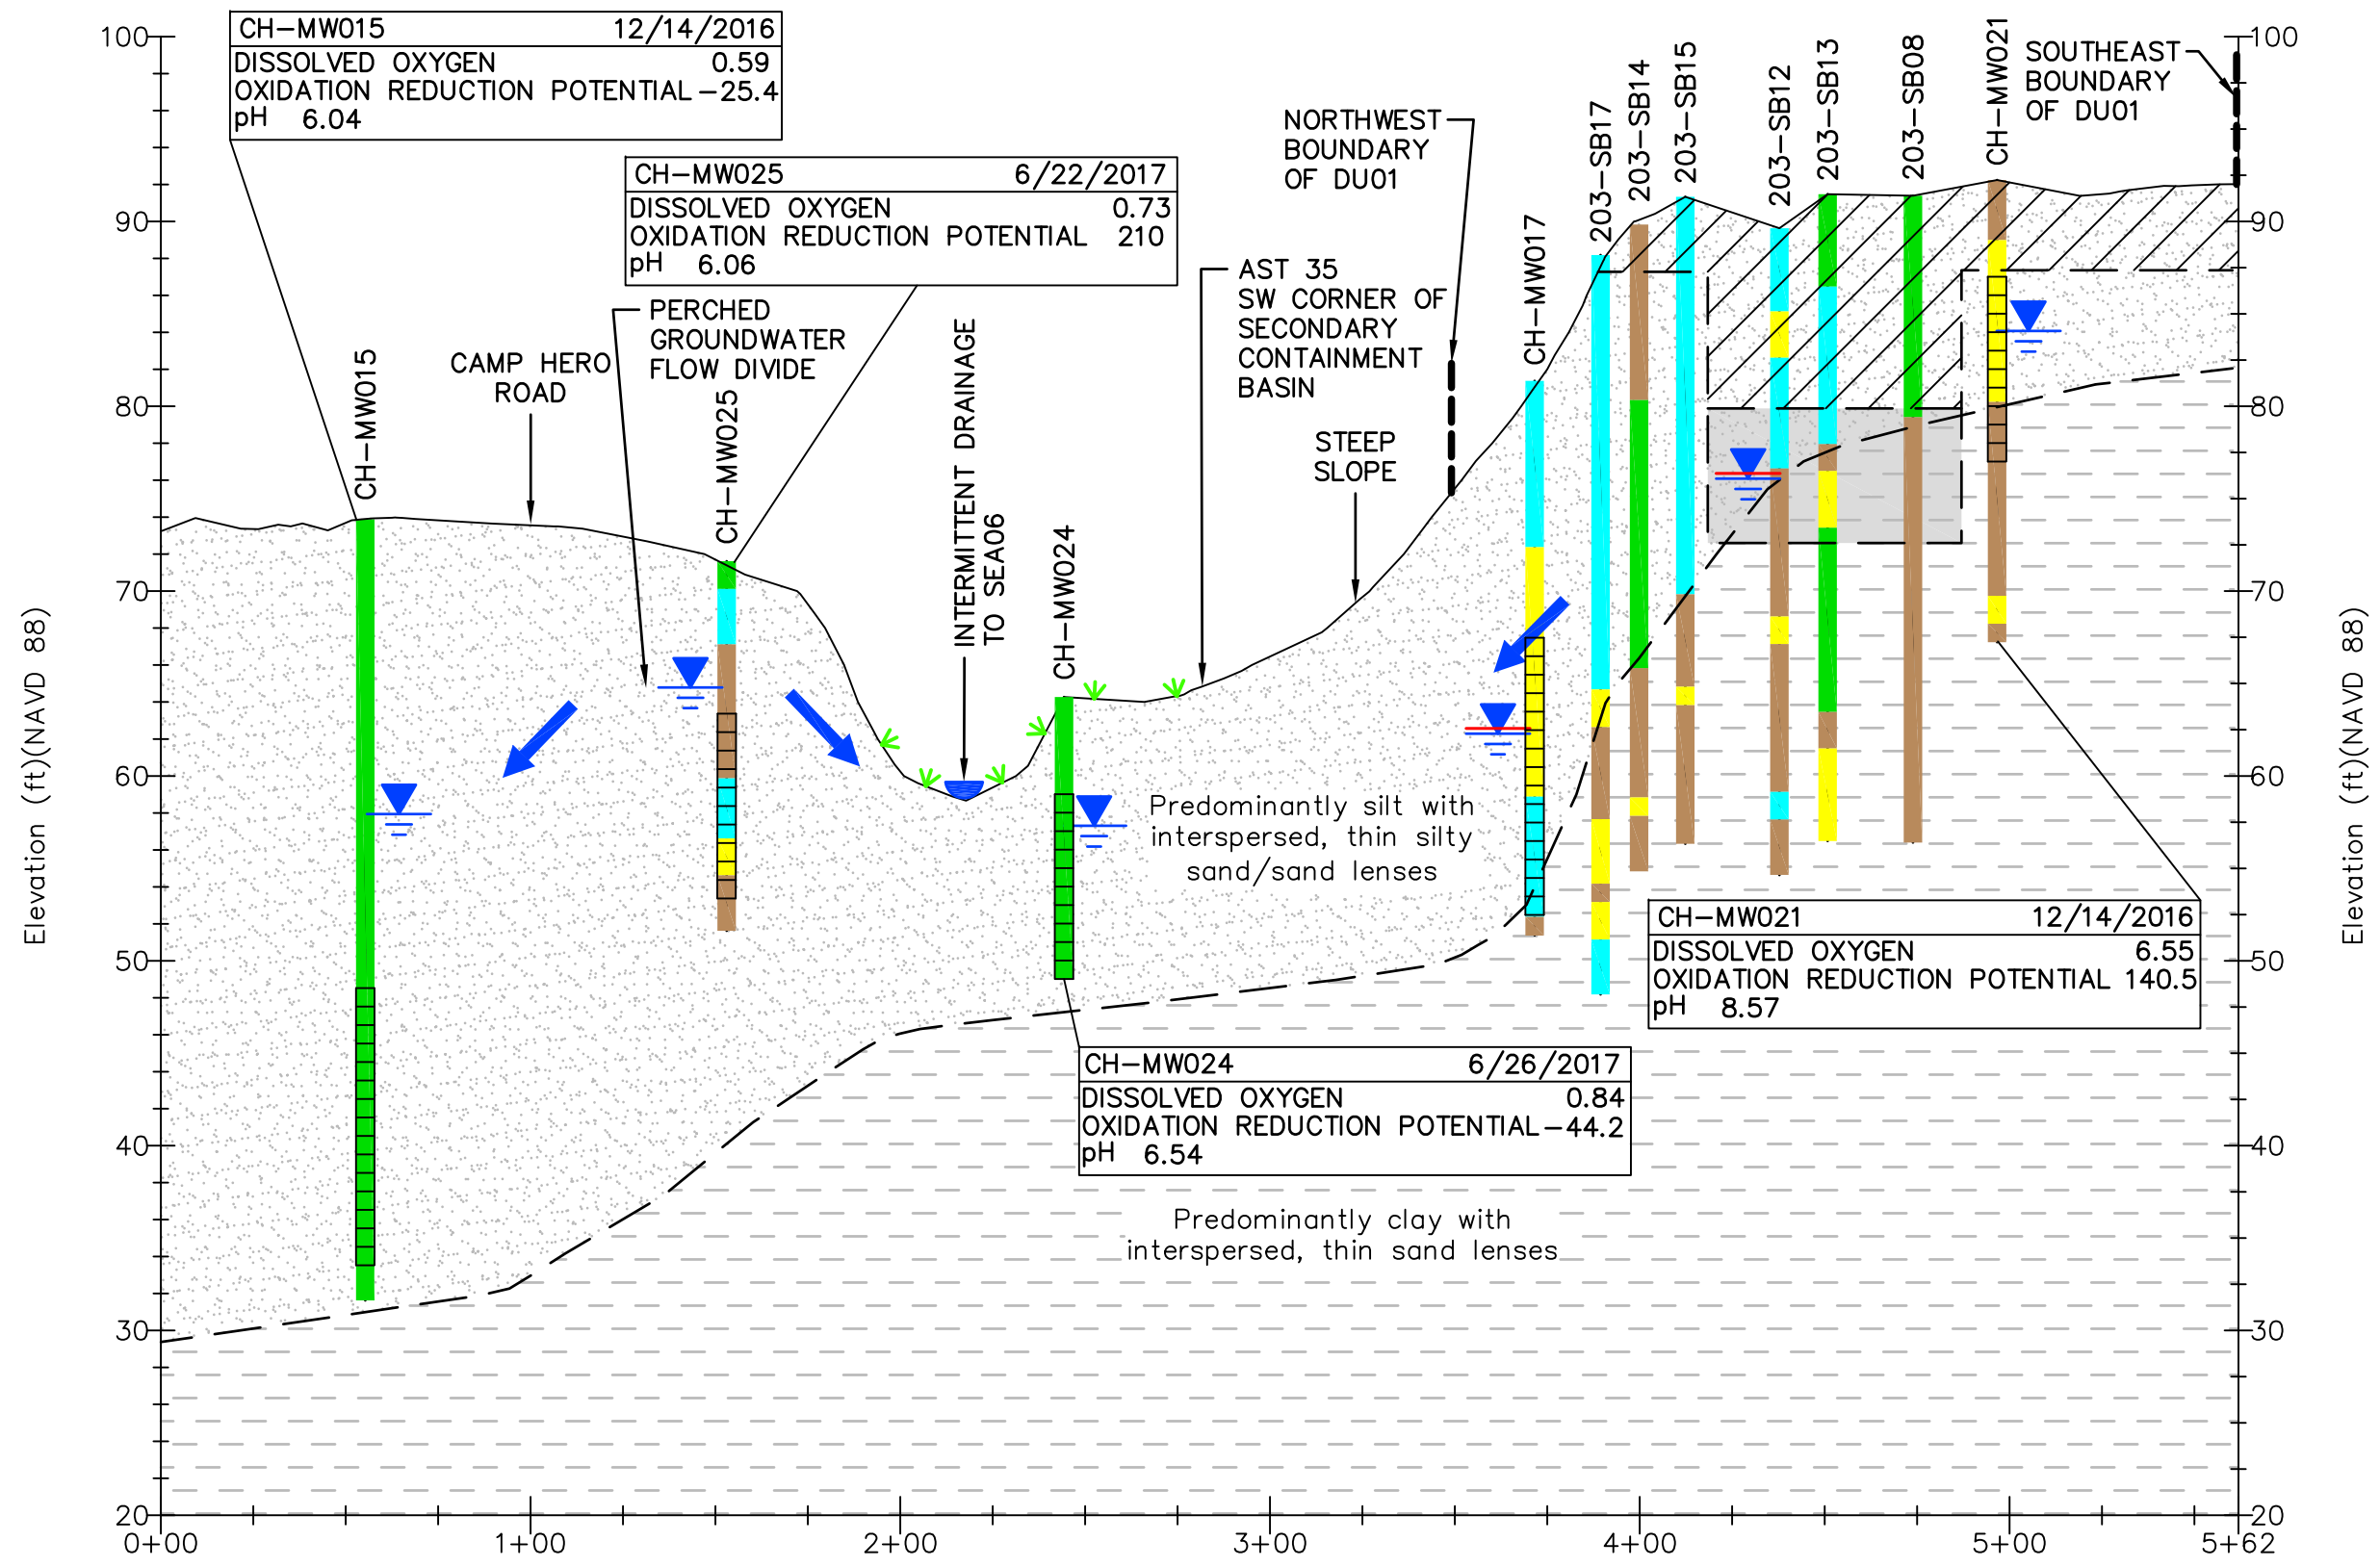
| CH–MW015 | 12/14/2016 |
|---|---|
| DISSOLVED OXYGEN | 0.59 |
| OXIDATION REDUCTION POTENTIAL | –25.4 |
| pH 6.04 | |

| CH–MW025 | 6/22/2017 |
|---|---|
| DISSOLVED OXYGEN | 0.73 |
| OXIDATION REDUCTION POTENTIAL | 210 |
| pH 6.06 | |

NORTHWEST BOUNDARY OF DU01

203–SB17
203–SB14
203–SB15
203–SB12
203–SB13
203–SB08
CH–MW021

SOUTHEAST BOUNDARY OF DU01

AST 35 SW CORNER OF SECONDARY CONTAINMENT BASIN

PERCHED GROUNDWATER FLOW DIVIDE

CAMP HERO ROAD

CH–MW015

CH–MW025

INTERMITTENT DRAINAGE TO SEA06

CH–MW024

CH–MW017

STEEP SLOPE

Predominantly silt with interspersed, thin silty sand/sand lenses

| CH–MW021 | 12/14/2016 |
|---|---|
| DISSOLVED OXYGEN | 6.55 |
| OXIDATION REDUCTION POTENTIAL | 140.5 |
| pH 8.57 | |

| CH–MW024 | 6/26/2017 |
|---|---|
| DISSOLVED OXYGEN | 0.84 |
| OXIDATION REDUCTION POTENTIAL | –44.2 |
| pH 6.54 | |

Predominantly clay with interspersed, thin sand lenses

Elevation (ft)(NAVD 88)

Elevation (ft)(NAVD 88)

100
90
80
70
60
50
40
30
20

100
90
80
70
60
50
40
30
20

0+00 1+00 2+00 3+00 4+00 5+00 5+62